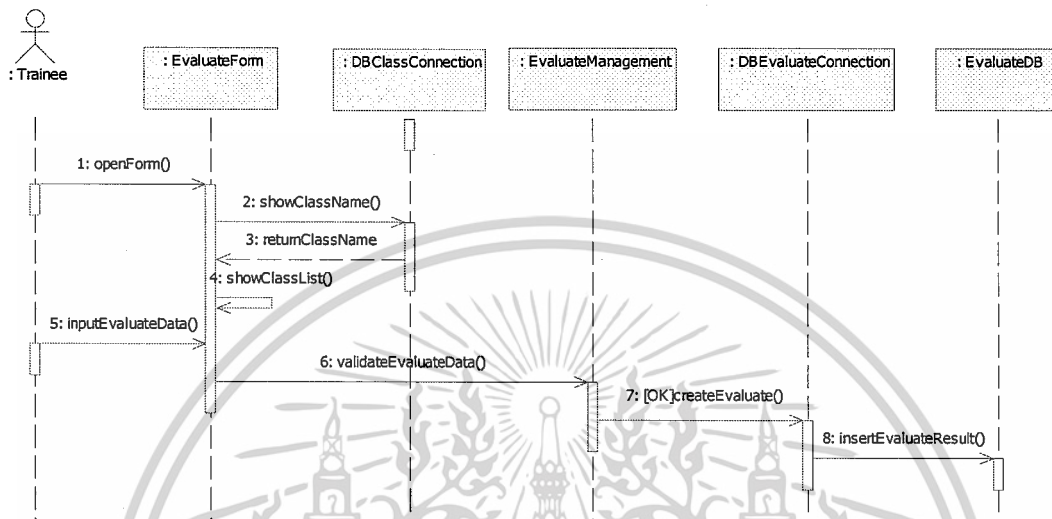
: Trainee

: EvaluateForm

: DBClassConnection

: EvaluateManagement

: DBEvaluateConnection

: EvaluateDB

1: openForm()

2: showClassName()

3: returnClassName

4: showClassList()

5: inputEvaluateData()

6: validateEvaluateData()

7: [OK]createEvaluate()

8: insertEvaluateResult()